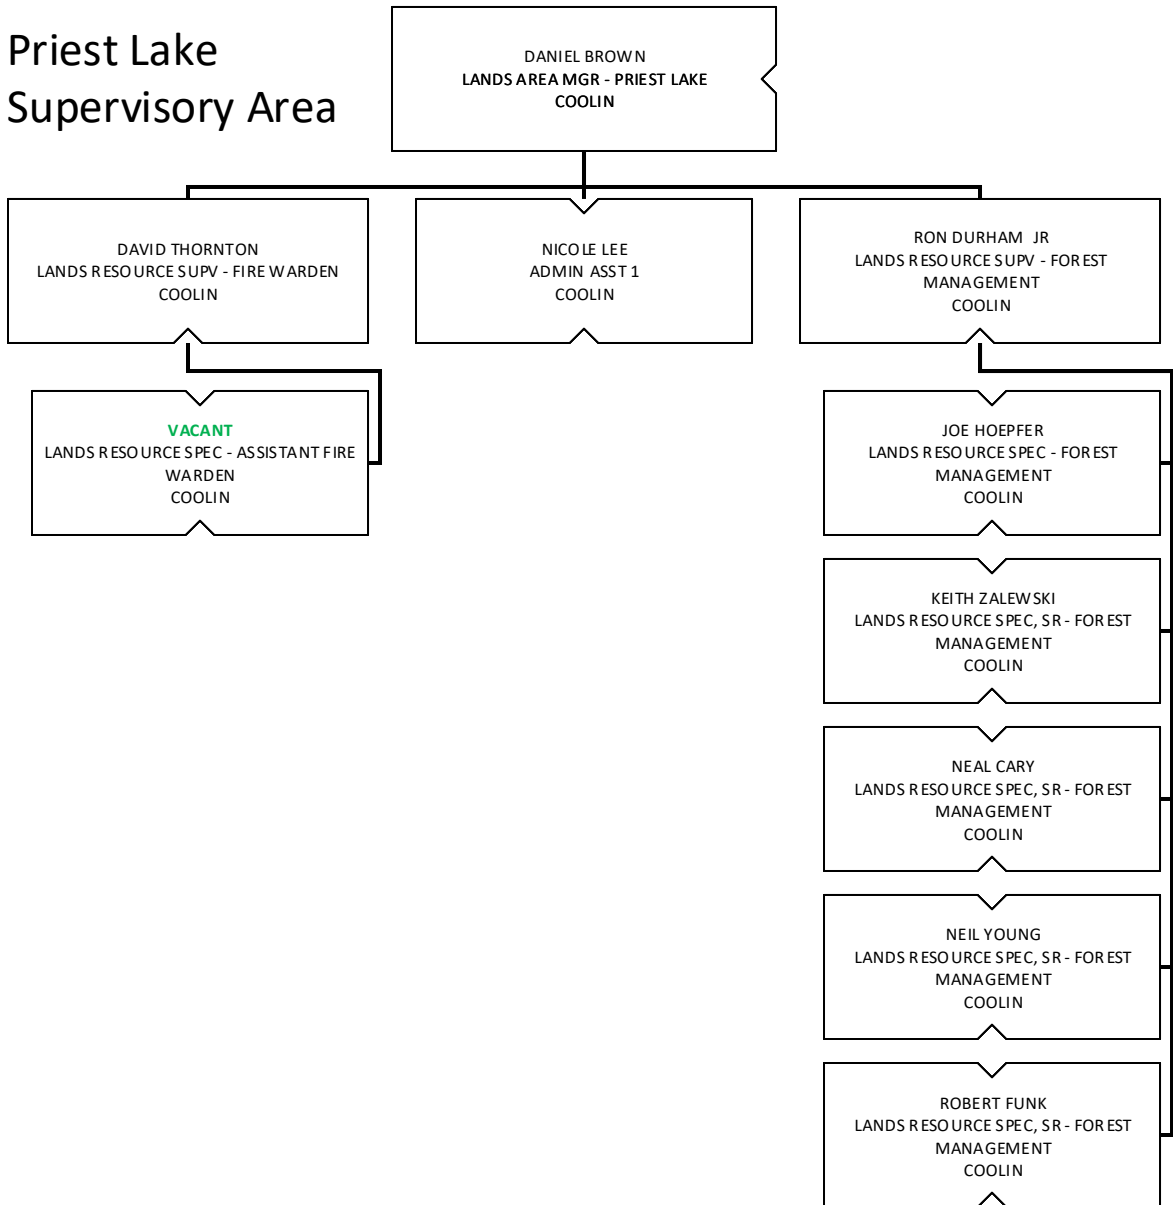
Priest Lake Supervisory Area

DANIEL BROWN
LANDS AREA MGR - PRIEST LAKE
COOLIN

DAVID THORNTON
LANDS RESOURCE SUPV - FIRE WARDEN
COOLIN

NICOLE LEE
ADMIN ASST 1
COOLIN

RON DURHAM JR
LANDS RESOURCE SUPV - FOREST MANAGEMENT
COOLIN

VACANT
LANDS RESOURCE SPEC - ASSISTANT FIRE WARDEN
COOLIN

JOE HOEPFER
LANDS RESOURCE SPEC - FOREST MANAGEMENT
COOLIN

KEITH ZALEWSKI
LANDS RESOURCE SPEC, SR - FOREST MANAGEMENT
COOLIN

NEAL CARY
LANDS RESOURCE SPEC, SR - FOREST MANAGEMENT
COOLIN

NEIL YOUNG
LANDS RESOURCE SPEC, SR - FOREST MANAGEMENT
COOLIN

ROBERT FUNK
LANDS RESOURCE SPEC, SR - FOREST MANAGEMENT
COOLIN